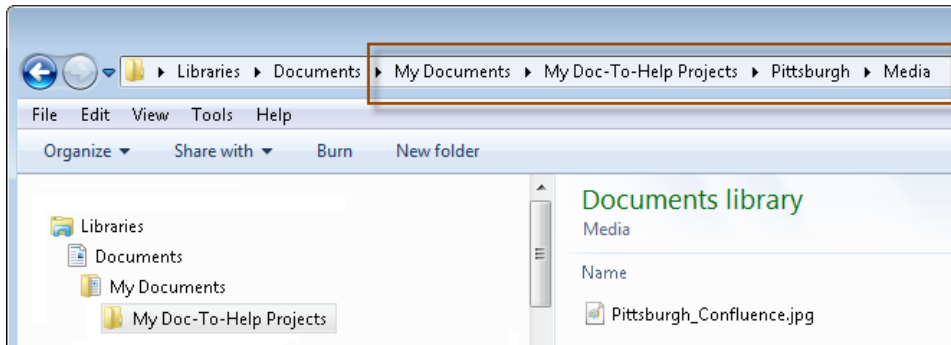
▸ Libraries ▸ Documents ▸ My Documents ▸ My Doc-To-Help Projects ▸ Pittsburgh ▸ Media

File Edit View Tools Help

Organize ▾ Share with ▾ Burn New folder

Libraries
Documents
My Documents
My Doc-To-Help Projects

Documents library
Media

Name

Pittsburgh_Confluence.jpg